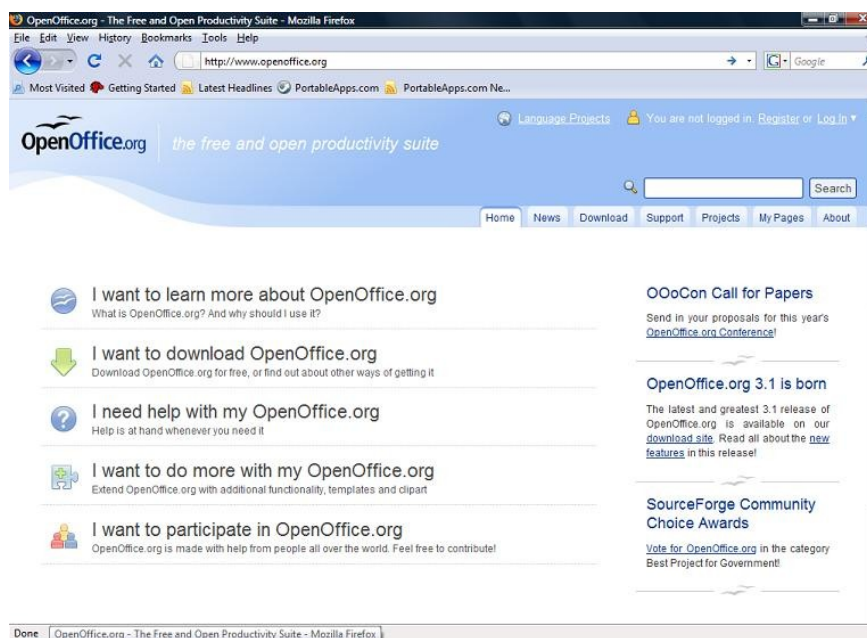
OpenOffice.org - The Free and Open Productivity Suite - Mozilla Firefox

File Edit View History Bookmarks Tools Help

http://www.openoffice.org

Google

Most Visited Getting Started Latest Headlines PortableApps.com PortableApps.com Ne...

OpenOffice.org the free and open productivity suite

Language Projects You are not logged in. Register or Log In

Search

Home News Download Support Projects My Pages About

I want to learn more about OpenOffice.org
What is OpenOffice.org? And why should I use it?

I want to download OpenOffice.org
Download OpenOffice.org for free, or find out about other ways of getting it

I need help with my OpenOffice.org
Help is at hand whenever you need it

I want to do more with my OpenOffice.org
Extend OpenOffice.org with additional functionality, templates and clipart

I want to participate in OpenOffice.org
OpenOffice.org is made with help from people all over the world. Feel free to contribute!

OOoCon Call for Papers

Send in your proposals for this year's OpenOffice.org Conference!

OpenOffice.org 3.1 is born

The latest and greatest 3.1 release of OpenOffice.org is available on our download site. Read all about the new features in this release!

SourceForge Community Choice Awards

Vote for OpenOffice.org in the category Best Project for Government!

Done OpenOffice.org - The Free and Open Productivity Suite - Mozilla Firefox